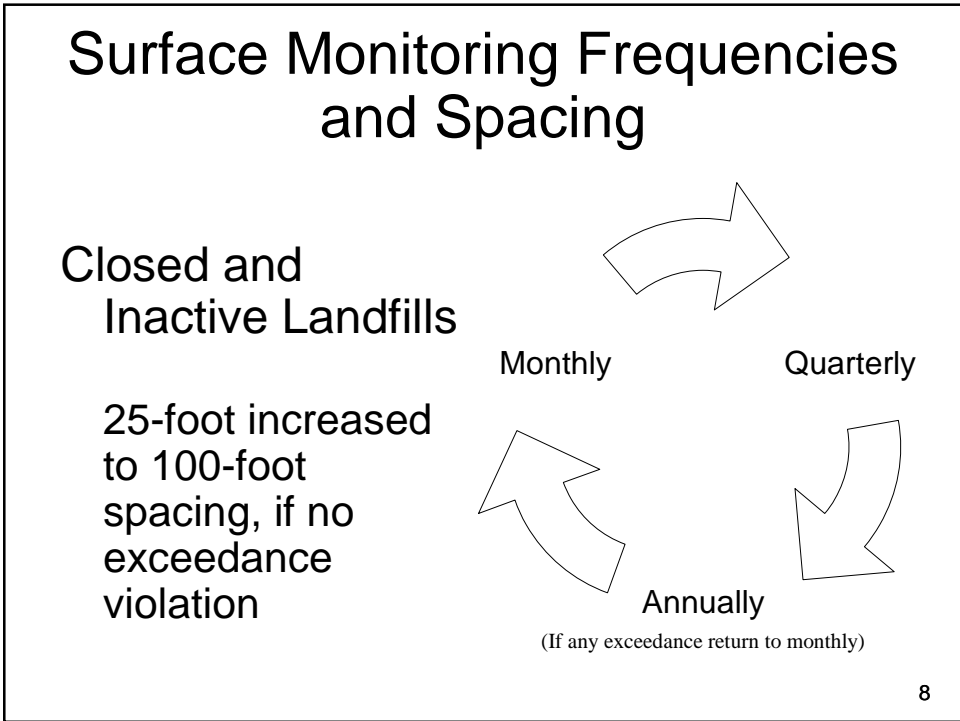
Surface Monitoring Frequencies and Spacing

Closed and Inactive Landfills

25-foot increased to 100-foot spacing, if no exceedance violation

Monthly

Quarterly

Annually

(If any exceedance return to monthly)

8